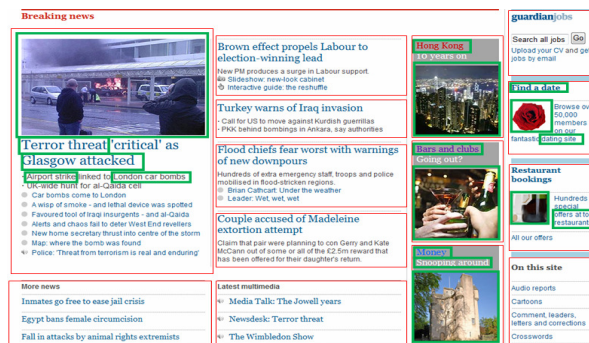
Breaking news

Terror threat 'critical' as Glasgow attacked

- Airport strike linked to London car bombs
- UK-wide hunt for al-Qaida cell
Car bombs come to London
A wisp of smoke - and lethal device was spotted
Favoured tool of Iraqi insurgents - and al-Qaida
Alerts and chaos fail to deter West End revellers
New home secretary thrust into centre of the storm
Map: where the bomb was found
Police: 'Threat from terrorism is real and enduring'

Brown effect propels Labour to election-winning lead
New PM produces a surge in Labour support.
Slideshow: new-look cabinet
Interactive guide: the reshuffle

Turkey warns of Iraq invasion
- Call for US to move against Kurdish guerrillas
- PKK behind bombings in Ankara, say authorities

Flood chiefs fear worst with warnings of new downpours
Hundreds of extra emergency staff, troops and police mobilised in flood-stricken regions.
Brian Cathcart: Under the weather
Leader: Wet, wet, wet

Couple accused of Madeleine extortion attempt
Claim that pair were planning to con Gerry and Kate McCann out of some or all of the £2.5m reward that has been offered for their daughter's return.

Hong Kong
10 years on

Bars and clubs
Going out?

Money
Snooping around

guardianjobs
Search all jobs Go
Upload your CV and get jobs by email

Find a date
Browse over 50,000 members on our fantastic dating site

Restaurant bookings
Hundreds of special offers at top restaurants
All our offers

On this site
Audio reports
Cartoons
Comment, leaders, letters and corrections
Crosswords

More news
Inmates go free to ease jail crisis
Egypt bans female circumcision
Fall in attacks by animal rights extremists

Latest multimedia
Media Talk: The Jowell years
Newsdesk: Terror threat
The Wimbledon Show